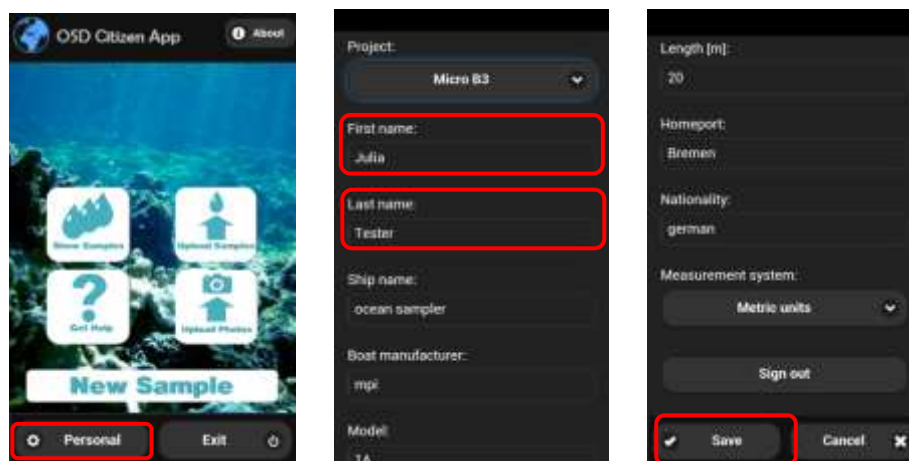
OSD Citizen App

About

Show Samples

Upload Samples

Get Help

Upload Photos

New Sample

Personal

Exit

Project:

Micro B3

First name:

Julia

Last name:

Tester

Ship name:

ocean sampler

Boat manufacturer:

mpi

Model:

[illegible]

Length [m]:

20

Homeport:

Bremen

Nationality:

german

Measurement system:

Metric units

Sign out

Save

Cancel